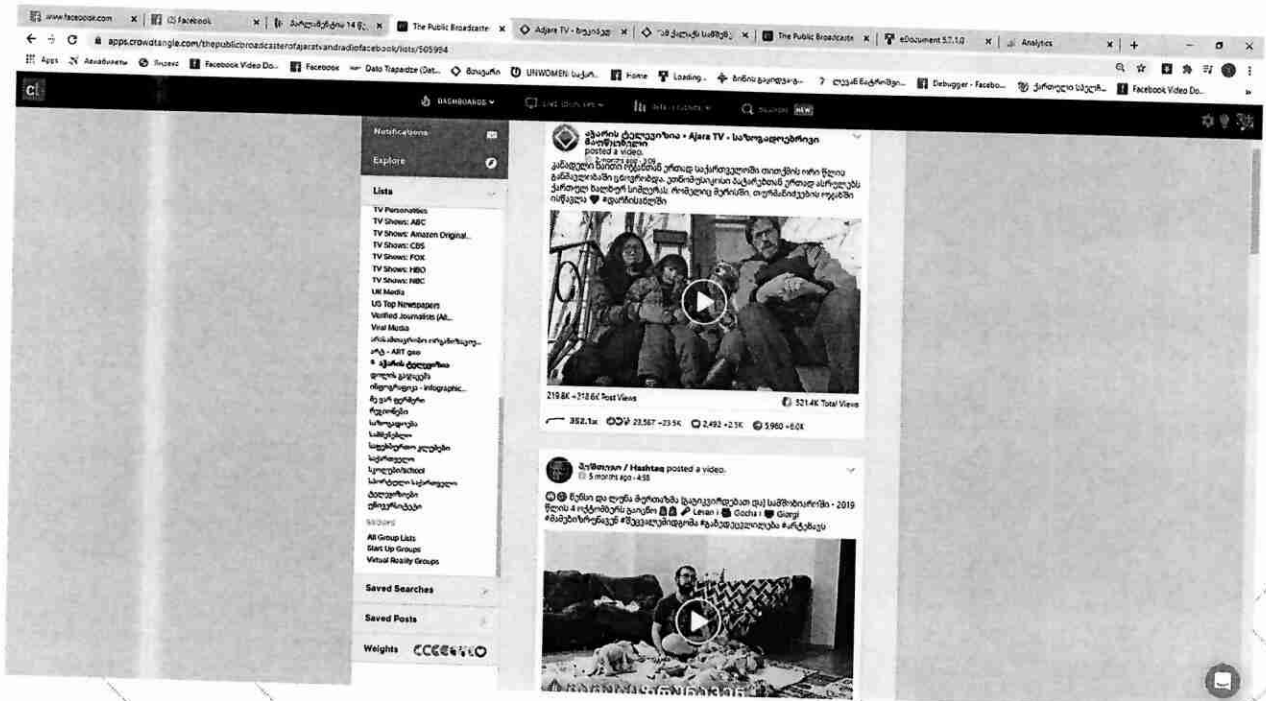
www.facebook.com | (2) Facebook | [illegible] 14 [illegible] | The Public Broadcaster | Adjara TV - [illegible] | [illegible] | The Public Broadcaster | eDocument 5.7.1.0 | Analytics

apps.crowdtangle.com/thepublicbroadcasterofajaratvandradiofacebook/lists/505994

Apps | Facebook Video Do... | Facebook | Dato Trapaidze (Dat... | UNWOMEN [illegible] | Home | Loading... | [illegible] | Debugger - Facebo... | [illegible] | Facebook Video Do...

DASHBOARDS | LIVE DISPLAYS | INTELLIGENCE | SEARCH NEW

Notifications

Explore

Lists

TV Personalities
TV Shows: ABC
TV Shows: Amazon Original...
TV Shows: CBS
TV Shows: FOX
TV Shows: HBO
TV Shows: NBC
UK Media
US Top Newspapers
Verified Journalists (All...
Viral Media
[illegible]
არტ - ART geo
აჭარის ტელევიზია
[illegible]
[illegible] - infographic...
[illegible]
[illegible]
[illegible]
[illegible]
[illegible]
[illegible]
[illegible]
სკოლები/school
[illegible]
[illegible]
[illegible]

GROUPS
All Group Lists
Start Up Groups
Virtual Reality Groups

Saved Searches

Saved Posts

Weights

აჭარის ტელევიზია • Ajara TV - საზოგადოებრივი მაუწყებელი posted a video.
5 months ago
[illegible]

219.8K • 318.6K Post Views
521.4K Total Views
352.1x 23,567 2,492 5,960

ჰეშთეგი / Hashtag posted a video.
5 months ago
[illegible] 2019 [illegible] Levan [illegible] Gocha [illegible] Giorgi
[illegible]